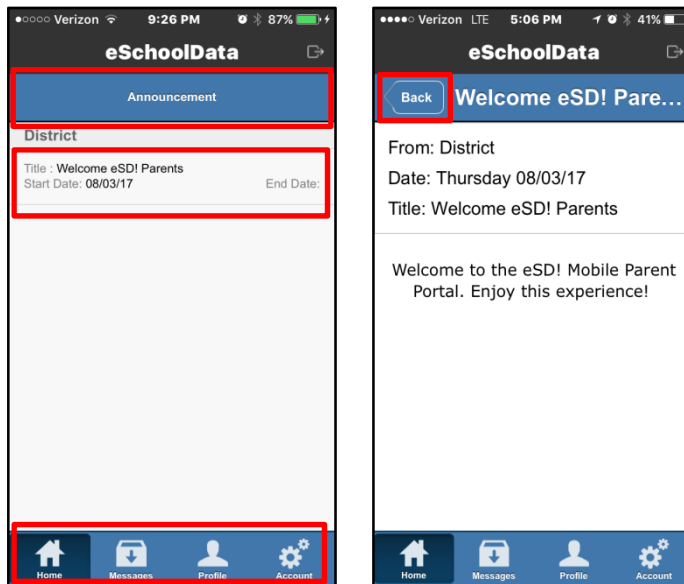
●○○○○ Verizon 9:26 PM 87%

eSchoolData

Announcement

District

Title : Welcome eSD! Parents
Start Date: 08/03/17 End Date:

Home Messages Profile Account

●●●●○ Verizon LTE 5:06 PM 41%

eSchoolData

Back Welcome eSD! Pare...

From: District

Date: Thursday 08/03/17

Title: Welcome eSD! Parents

Welcome to the eSD! Mobile Parent Portal. Enjoy this experience!

Home Messages Profile Account